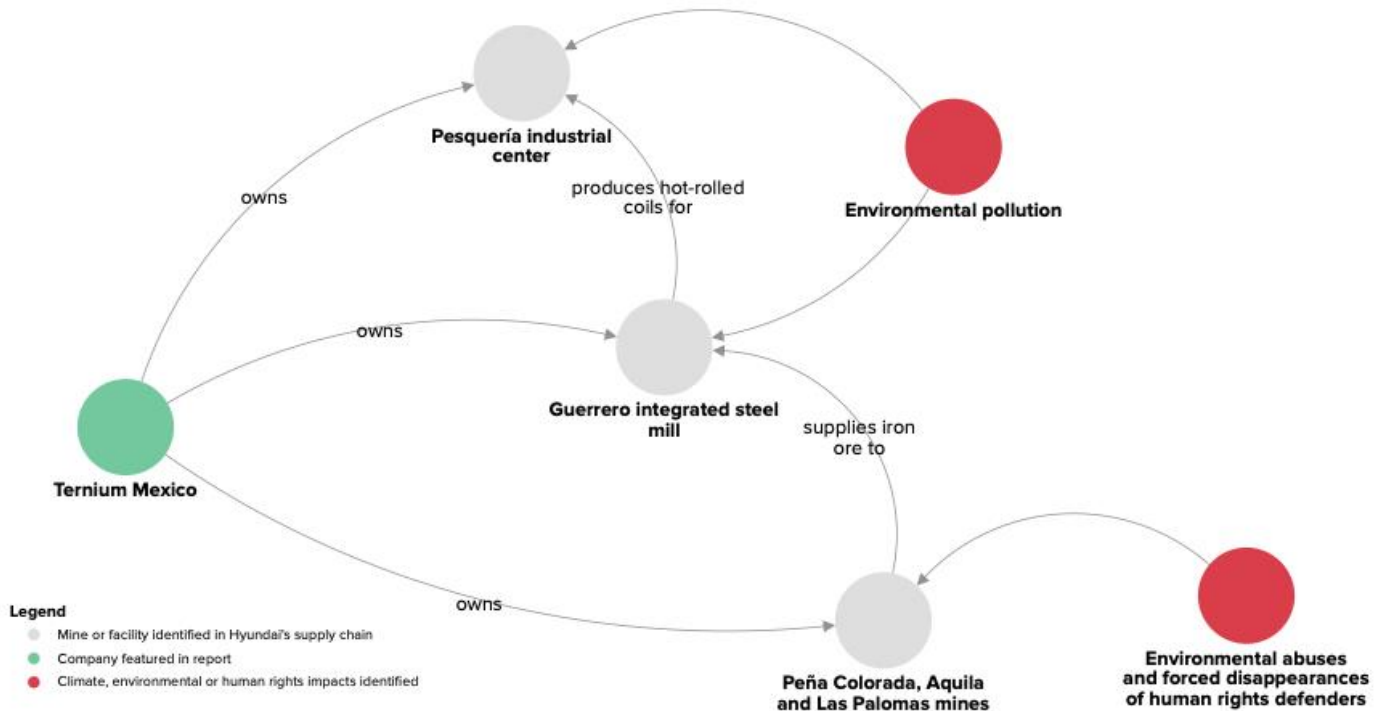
Pesquería industrial center

Environmental pollution

owns

produces hot-rolled coils for

owns

Guerrero integrated steel mill

supplies iron ore to

Ternium Mexico

owns

Legend
Mine or facility identified in Hyundai's supply chain
Company featured in report
Climate, environmental or human rights impacts identified

Peña Colorada, Aquila and Las Palomas mines

Environmental abuses and forced disappearances of human rights defenders